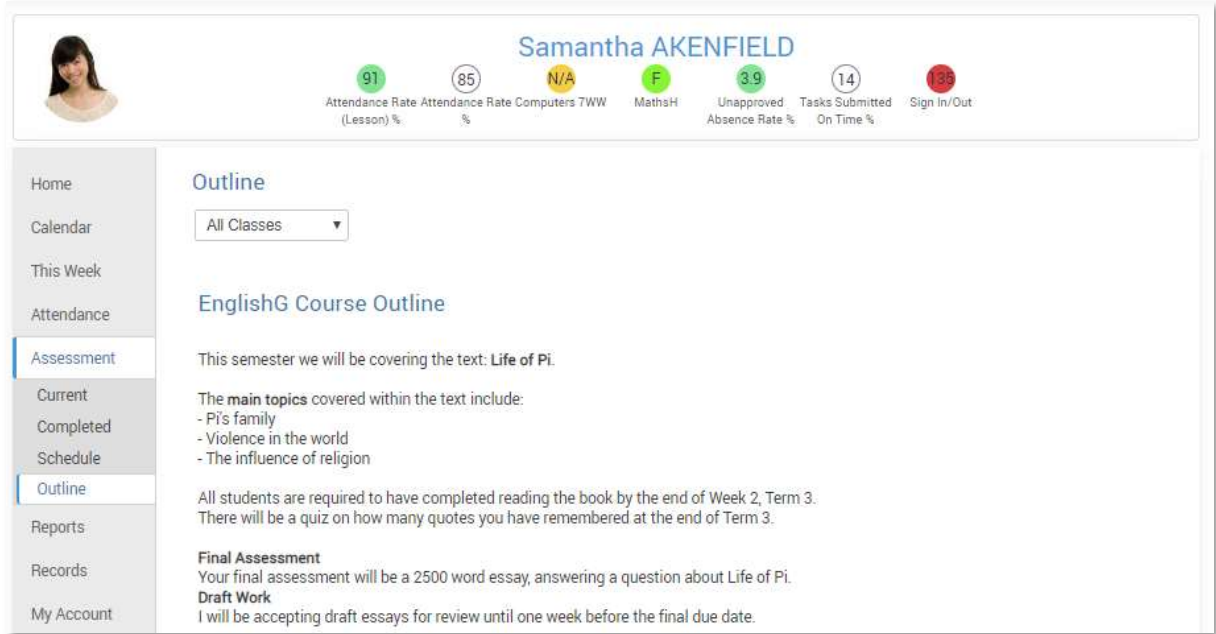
Samantha AKENFIELD

91
Attendance Rate (Lesson) %

85
Attendance Rate %

N/A
Computers 7WW

F
MathsH

3.9
Unapproved Absence Rate %

14
Tasks Submitted On Time %

135
Sign In/Out

Home
Calendar
This Week
Attendance
Assessment
Current
Completed
Schedule
Outline
Reports
Records
My Account

Outline

All Classes ▾

EnglishG Course Outline

This semester we will be covering the text: **Life of Pi**.

The **main topics** covered within the text include:
- Pi's family
- Violence in the world
- The influence of religion

All students are required to have completed reading the book by the end of Week 2, Term 3.
There will be a quiz on how many quotes you have remembered at the end of Term 3.

**Final Assessment**
Your final assessment will be a 2500 word essay, answering a question about Life of Pi.
**Draft Work**
I will be accepting draft essays for review until one week before the final due date.